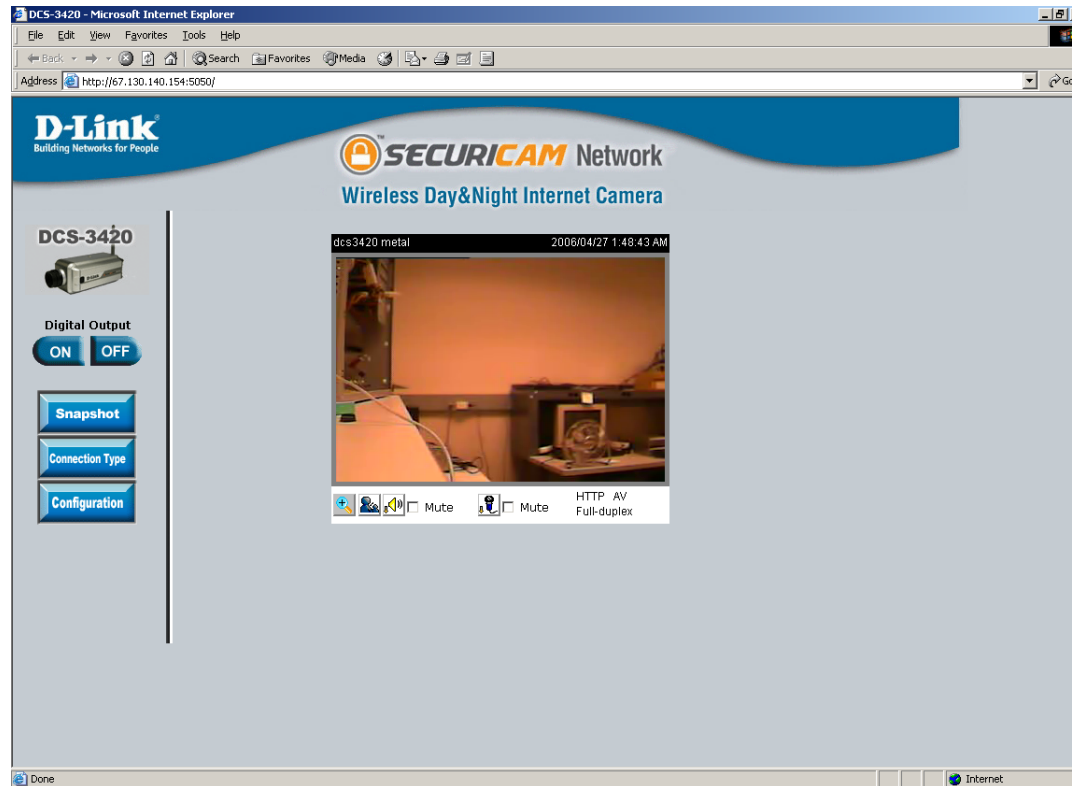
DCS-3420 - Microsoft Internet Explorer

File Edit View Favorites Tools Help

Back Search Favorites Media

Address http://67.130.140.154:5050/

Go

D-Link
Building Networks for People

SECURICAM Network

Wireless Day&Night Internet Camera

DCS-3420

Digital Output

ON OFF

Snapshot

Connection Type

Configuration

dcs3420 metal 2006/04/27 1:48:43 AM

Mute Mute HTTP AV Full-duplex

Done

Internet